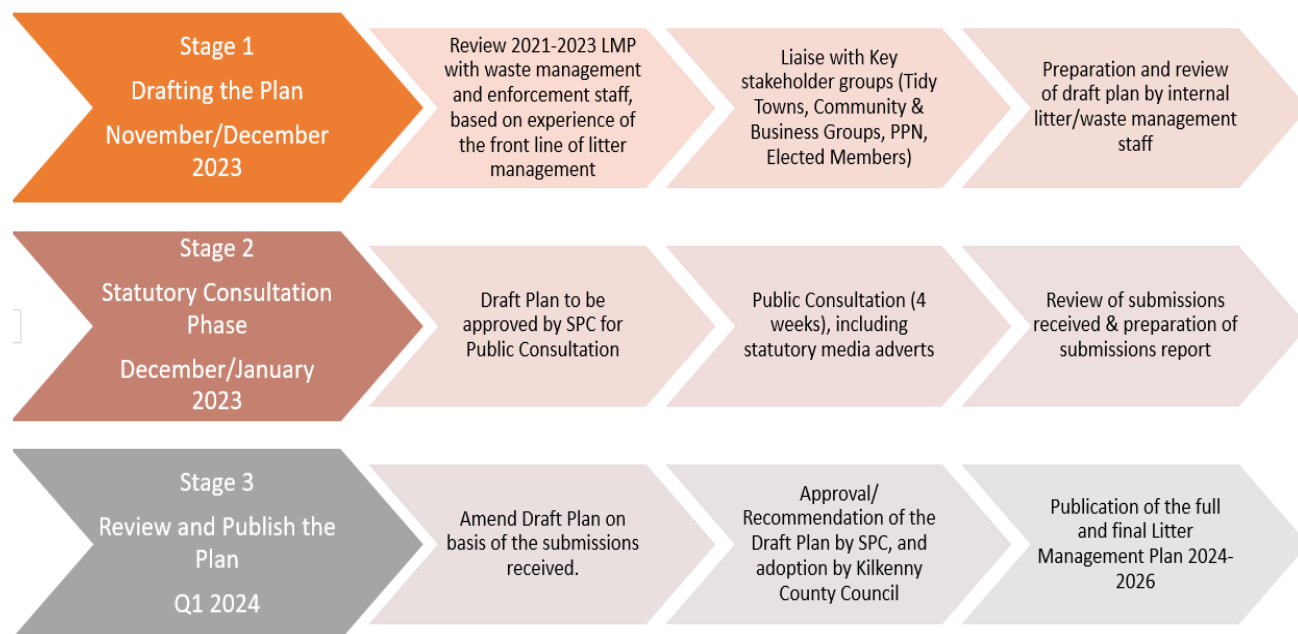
Stage 1
Drafting the Plan
November/December 2023

Review 2021-2023 LMP with waste management and enforcement staff, based on experience of the front line of litter management

Liaise with Key stakeholder groups (Tidy Towns, Community & Business Groups, PPN, Elected Members)

Preparation and review of draft plan by internal litter/waste management staff

Stage 2
Statutory Consultation Phase
December/January 2023

Draft Plan to be approved by SPC for Public Consultation

Public Consultation (4 weeks), including statutory media adverts

Review of submissions received & preparation of submissions report

Stage 3
Review and Publish the Plan
Q1 2024

Amend Draft Plan on basis of the submissions received.

Approval/ Recommendation of the Draft Plan by SPC, and adoption by Kilkenny County Council

Publication of the full and final Litter Management Plan 2024-2026